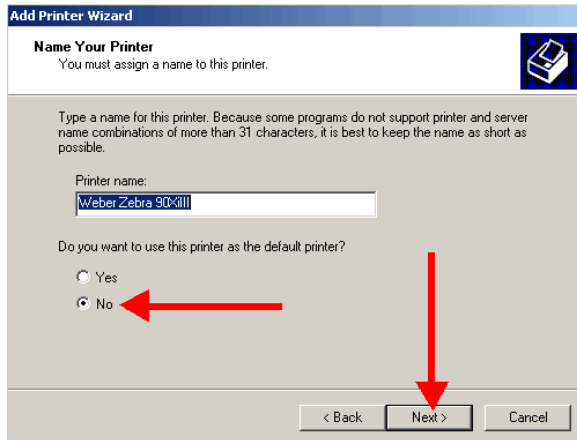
Add Printer Wizard

Name Your Printer
You must assign a name to this printer.

Type a name for this printer. Because some programs do not support printer and server name combinations of more than 31 characters, it is best to keep the name as short as possible.

Printer name:

Weber Zebra 90XiIII

Do you want to use this printer as the default printer?

Yes

No

< Back

Next >

Cancel